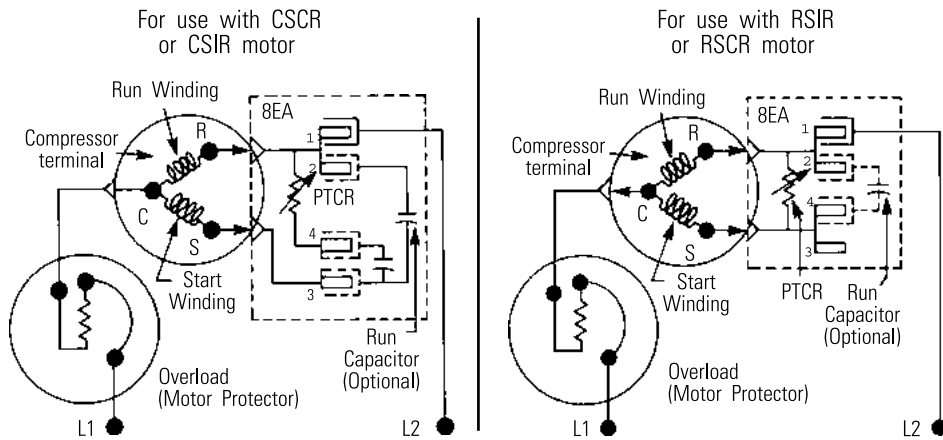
For use with CSCR or CSIR motor

Run Winding
Compressor terminal
8EA
R
1
2
PTCR
C
S
4
3
Start Winding
Run Capacitor (Optional)
Overload (Motor Protector)
L1
L2

For use with RSIR or RSCR motor

Run Winding
Compressor terminal
8EA
R
1
2
C
4
S
3
Start Winding
PTCR
Run Capacitor (Optional)
Overload (Motor Protector)
L1
L2